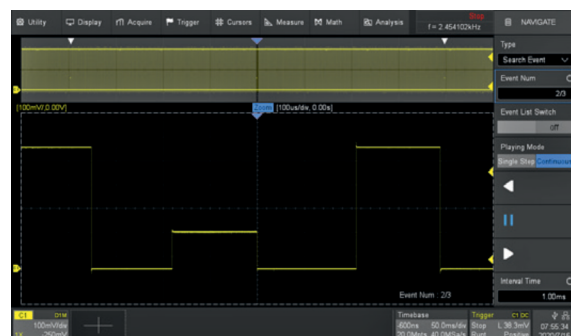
Utility Display Acquire Trigger Cursors Measure Math Analysis

Stop
f = 2.454102kHz

NAVIGATE

Type
Search Event

Event Num
2/3

Event List Switch
off

Playing Mode
Single Step Continuous

Interval Time
1.00ms

[100mV,0.00V]

Zoom [100us/div, 0.00s]

Event Num : 2/3

C1 D1M
100mV/div
1X 250mV

Timebase
600ns 50.0ms/div
20.0Mpts 40.0MSa/s

Trigger C1 DC
Stop L 36.3mV
Edge Rising

07:56:34
2020/7/9